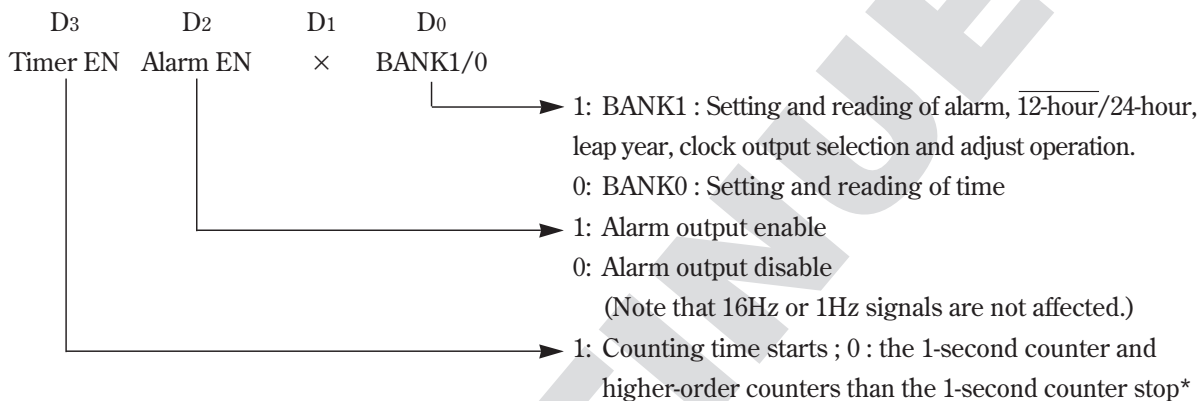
$D_3$ $D_2$ $D_1$ $D_0$
Timer EN Alarm EN × BANK1/0

1: BANK1 : Setting and reading of alarm, $\overline{12\text{-hour}}/24\text{-hour}$, leap year, clock output selection and adjust operation.
0: BANK0 : Setting and reading of time

1: Alarm output enable
0: Alarm output disable
(Note that 16Hz or 1Hz signals are not affected.)

1: Counting time starts ; 0 : the 1-second counter and higher-order counters than the 1-second counter stop*